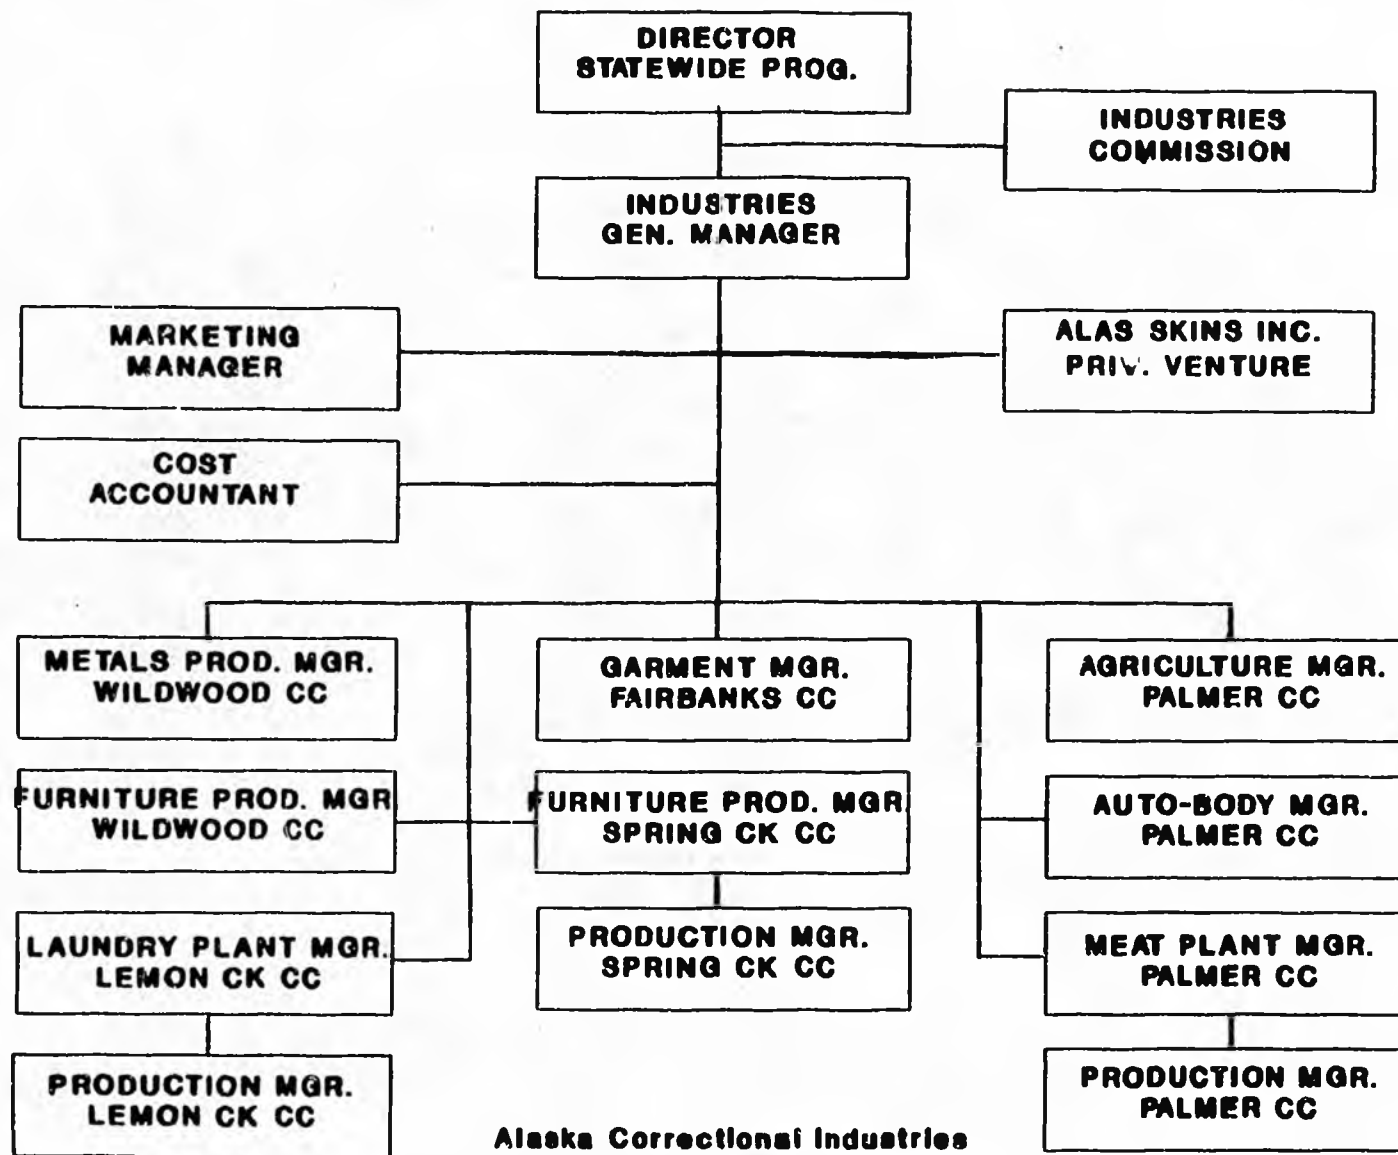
DIRECTOR
STATEWIDE PROG.

INDUSTRIES
COMMISSION

INDUSTRIES
GEN. MANAGER

MARKETING
MANAGER

ALAS SKINS INC.
PRIV. VENTURE

COST
ACCOUNTANT

METALS PROD. MGR.
WILDWOOD CC

GARMENT MGR.
FAIRBANKS CC

AGRICULTURE MGR.
PALMER CC

FURNITURE PROD. MGR
WILDWOOD CC

FURNITURE PROD. MGR
SPRING CK CC

AUTO-BODY MGR.
PALMER CC

LAUNDRY PLANT MGR.
LEMON CK CC

PRODUCTION MGR.
SPRING CK CC

MEAT PLANT MGR.
PALMER CC

PRODUCTION MGR.
LEMON CK CC

PRODUCTION MGR.
PALMER CC

Alaska Correctional Industries